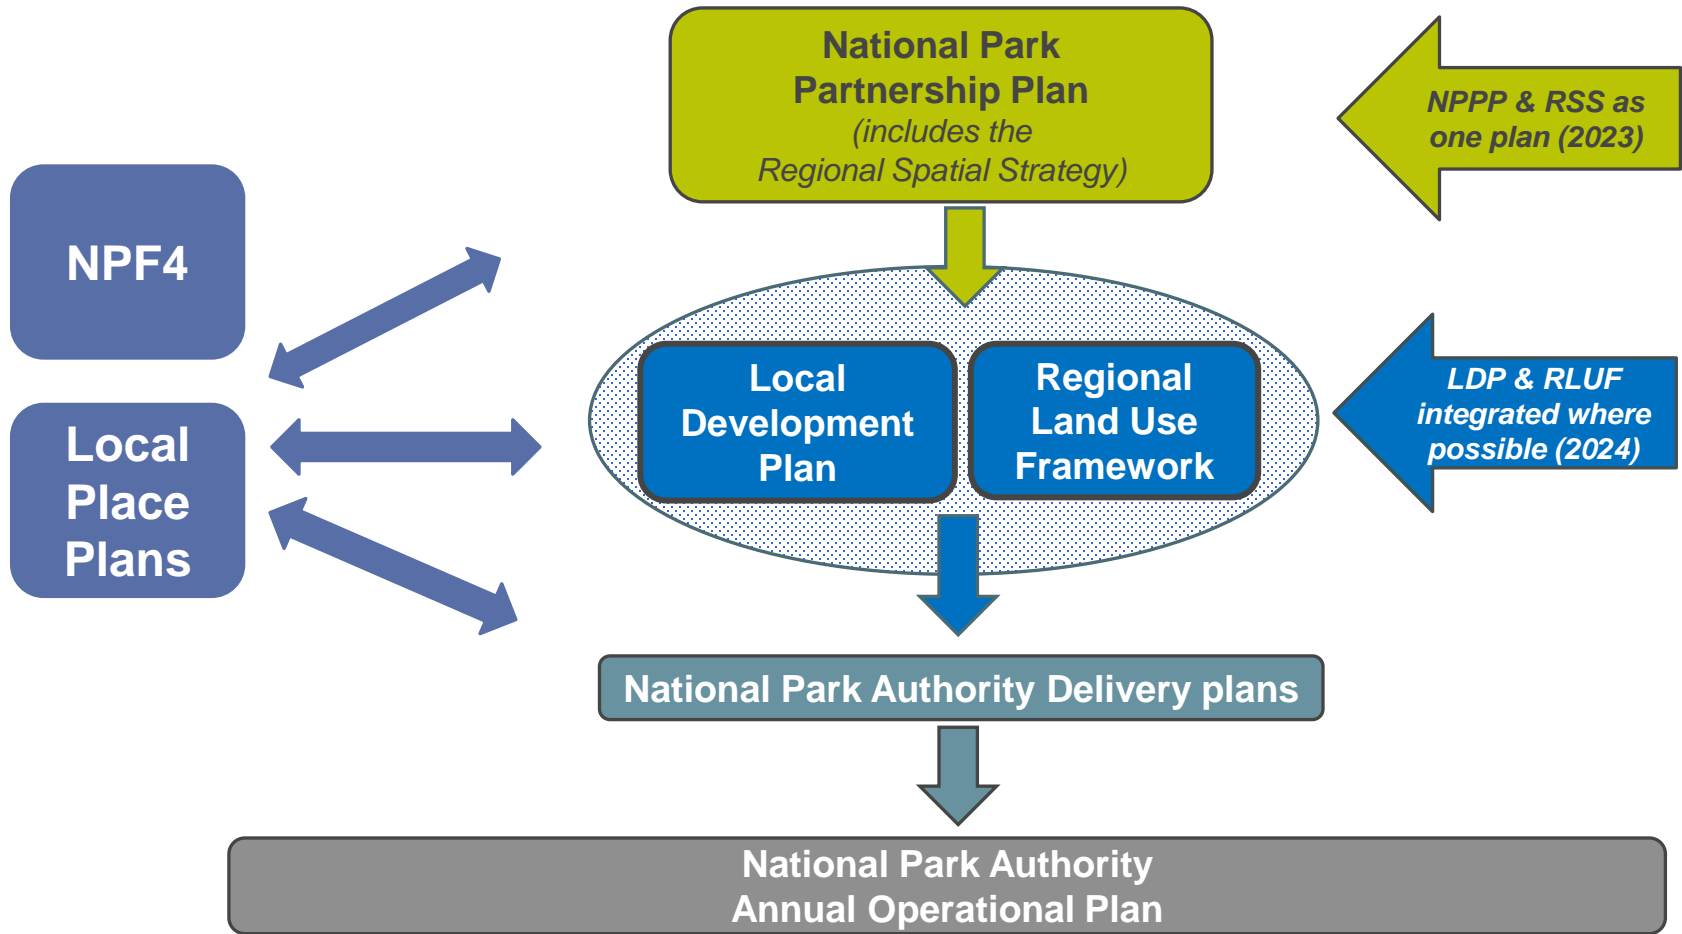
National Park Partnership Plan
(includes the Regional Spatial Strategy)

NPPP & RSS as one plan (2023)

NPF4

Local Place Plans

Local Development Plan

Regional Land Use Framework

LDP & RLUF integrated where possible (2024)

National Park Authority Delivery plans

National Park Authority Annual Operational Plan